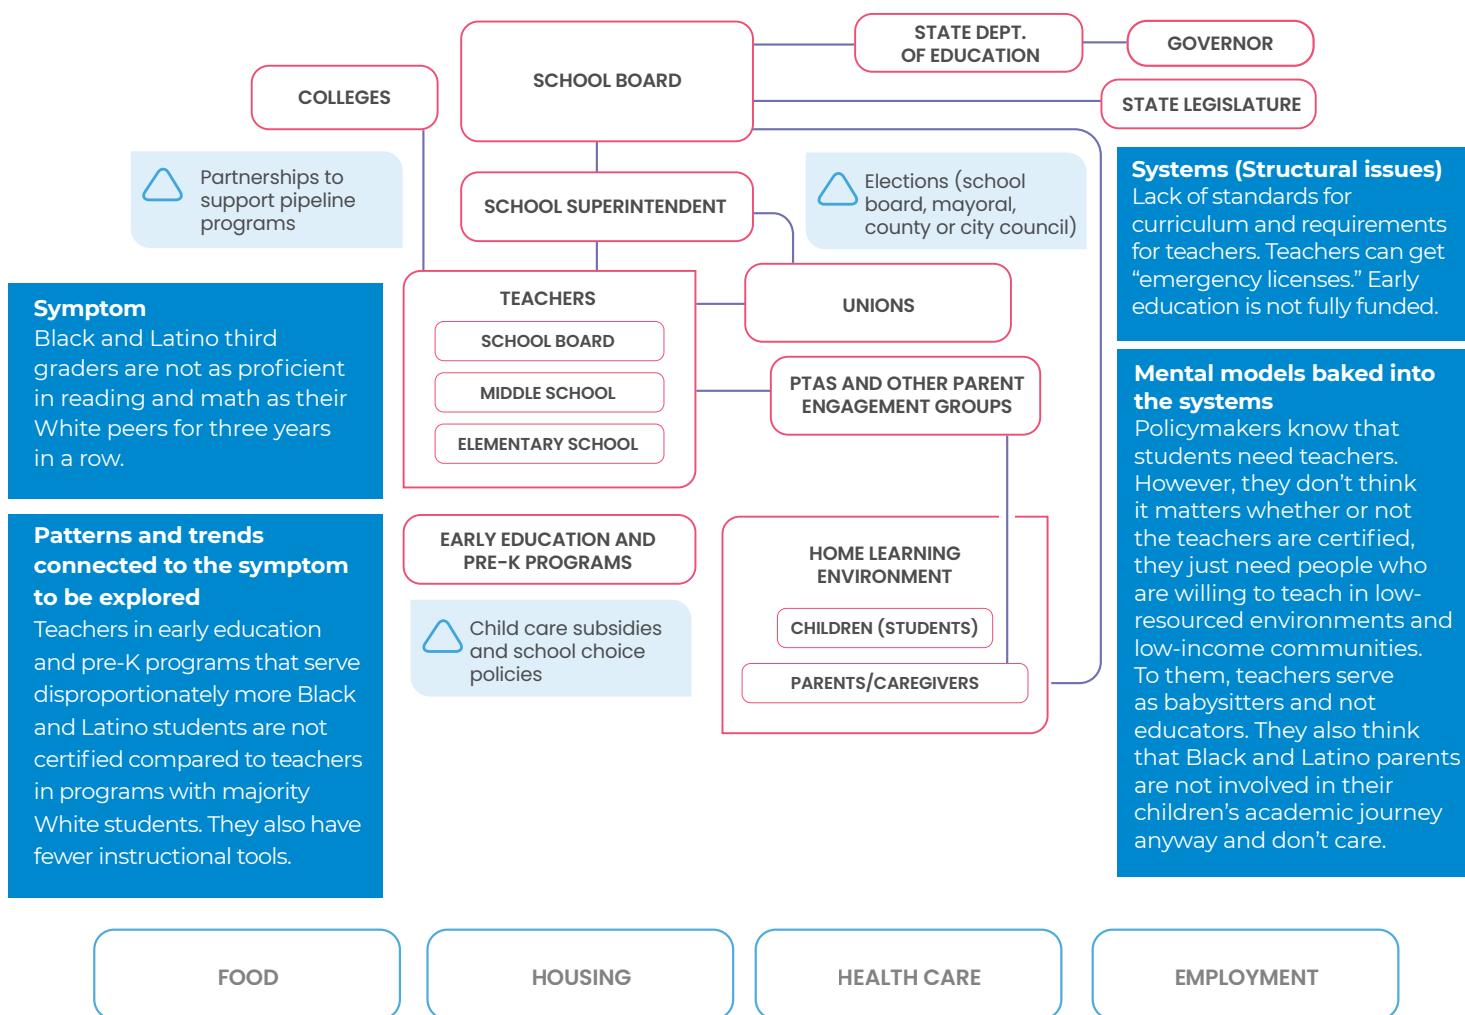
SCHOOL BOARD

STATE DEPT. OF EDUCATION

GOVERNOR

STATE LEGISLATURE

COLLEGES

Partnerships to support pipeline programs

SCHOOL SUPERINTENDENT

Elections (school board, mayoral, county or city council)

Systems (Structural issues)
Lack of standards for curriculum and requirements for teachers. Teachers can get “emergency licenses.” Early education is not fully funded.

Symptom
Black and Latino third graders are not as proficient in reading and math as their White peers for three years in a row.

TEACHERS

SCHOOL BOARD

MIDDLE SCHOOL

ELEMENTARY SCHOOL

UNIONS

PTAS AND OTHER PARENT ENGAGEMENT GROUPS

Mental models baked into the systems
Policymakers know that students need teachers. However, they don’t think it matters whether or not the teachers are certified, they just need people who are willing to teach in low-resourced environments and low-income communities. To them, teachers serve as babysitters and not educators. They also think that Black and Latino parents are not involved in their children’s academic journey anyway and don’t care.

Patterns and trends connected to the symptom to be explored
Teachers in early education and pre-K programs that serve disproportionately more Black and Latino students are not certified compared to teachers in programs with majority White students. They also have fewer instructional tools.

EARLY EDUCATION AND PRE-K PROGRAMS

Child care subsidies and school choice policies

HOME LEARNING ENVIRONMENT

CHILDREN (STUDENTS)

PARENTS/CAREGIVERS

FOOD

HOUSING

HEALTH CARE

EMPLOYMENT